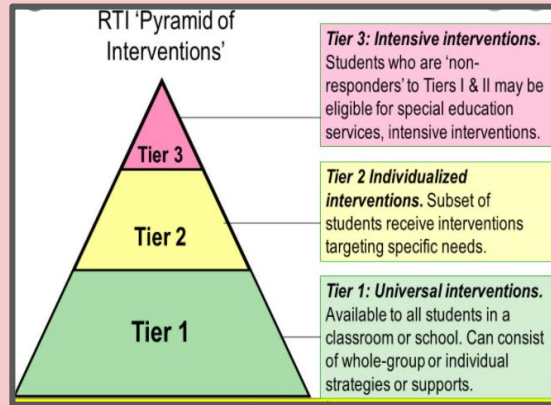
RTI 'Pyramid of Interventions'

Tier 3

Tier 2

Tier 1

Tier 3: Intensive interventions. Students who are 'non-responders' to Tiers I & II may be eligible for special education services, intensive interventions.

Tier 2 Individualized interventions. Subset of students receive interventions targeting specific needs.

Tier 1: Universal interventions. Available to all students in a classroom or school. Can consist of whole-group or individual strategies or supports.